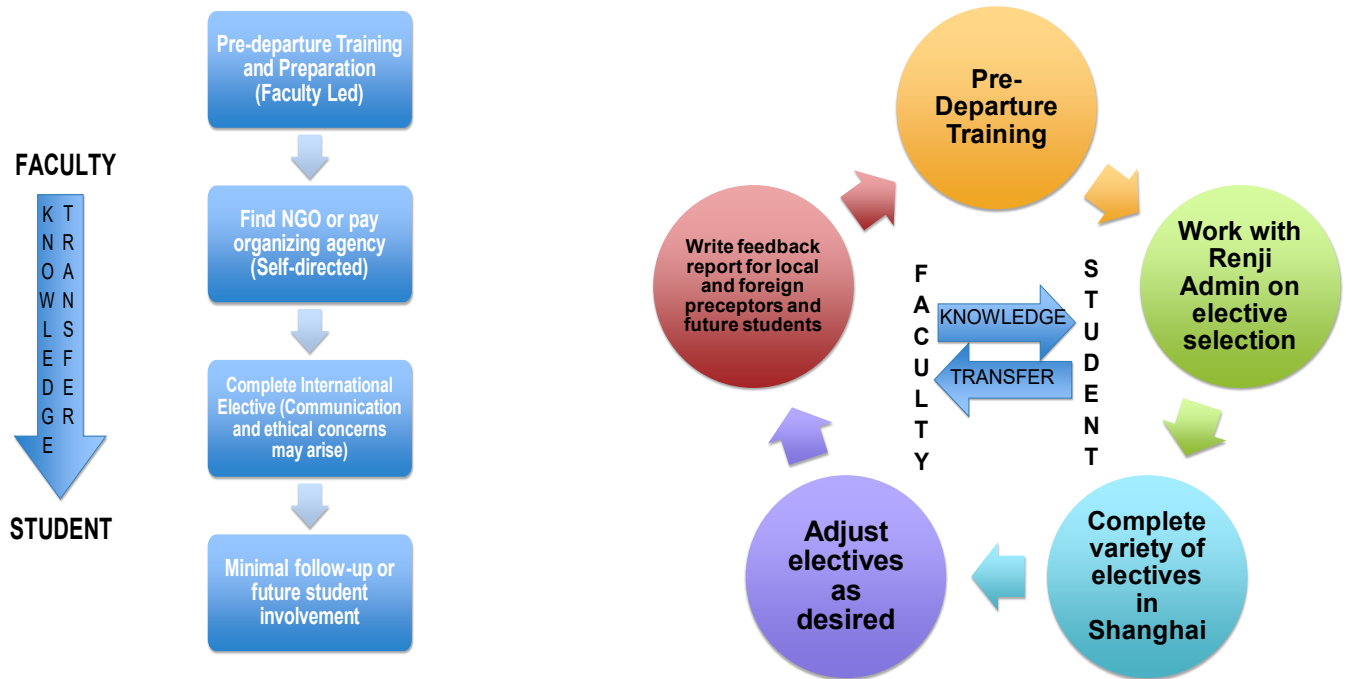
FACULTY

KNOWLEDGE TRANSFER

STUDENT

Pre-departure Training and Preparation (Faculty Led)

Find NGO or pay organizing agency (Self-directed)

Complete International Elective (Communication and ethical concerns may arise)

Minimal follow-up or future student involvement

Pre-Departure Training

Work with Renji Admin on elective selection

Complete variety of electives in Shanghai

Adjust electives as desired

Write feedback report for local and foreign preceptors and future students

FACULTY

KNOWLEDGE

TRANSFER

STUDENT